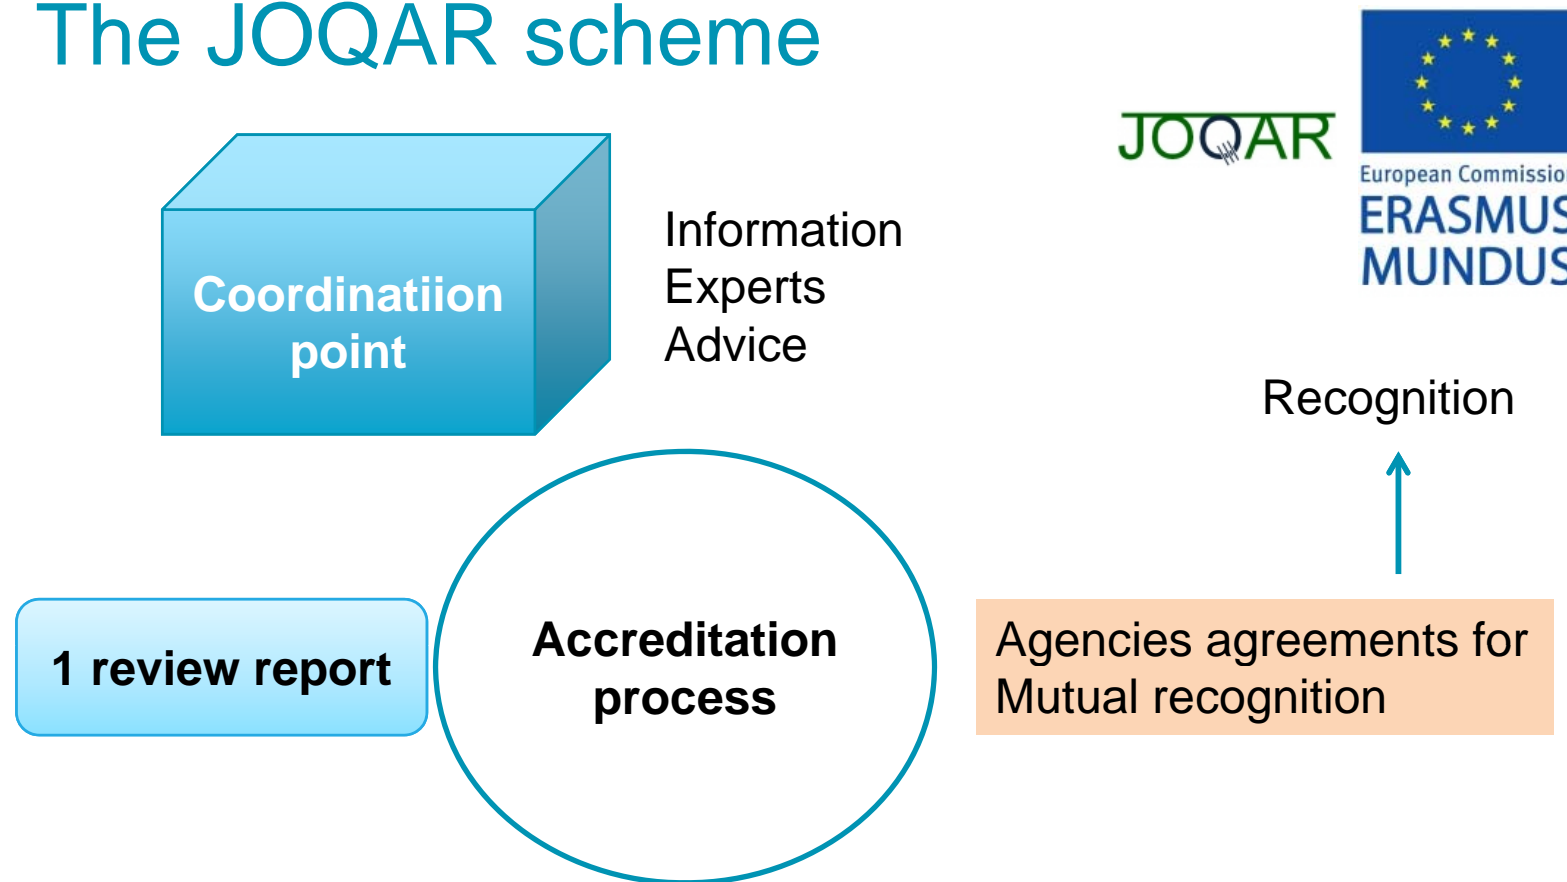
The JOQAR scheme

JOQAR

European Commissio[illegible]

ERASMUS

MUNDUS

Coordinatiion point

Information
Experts
Advice

Recognition

1 review report

Accreditation process

Agencies agreements for Mutual recognition